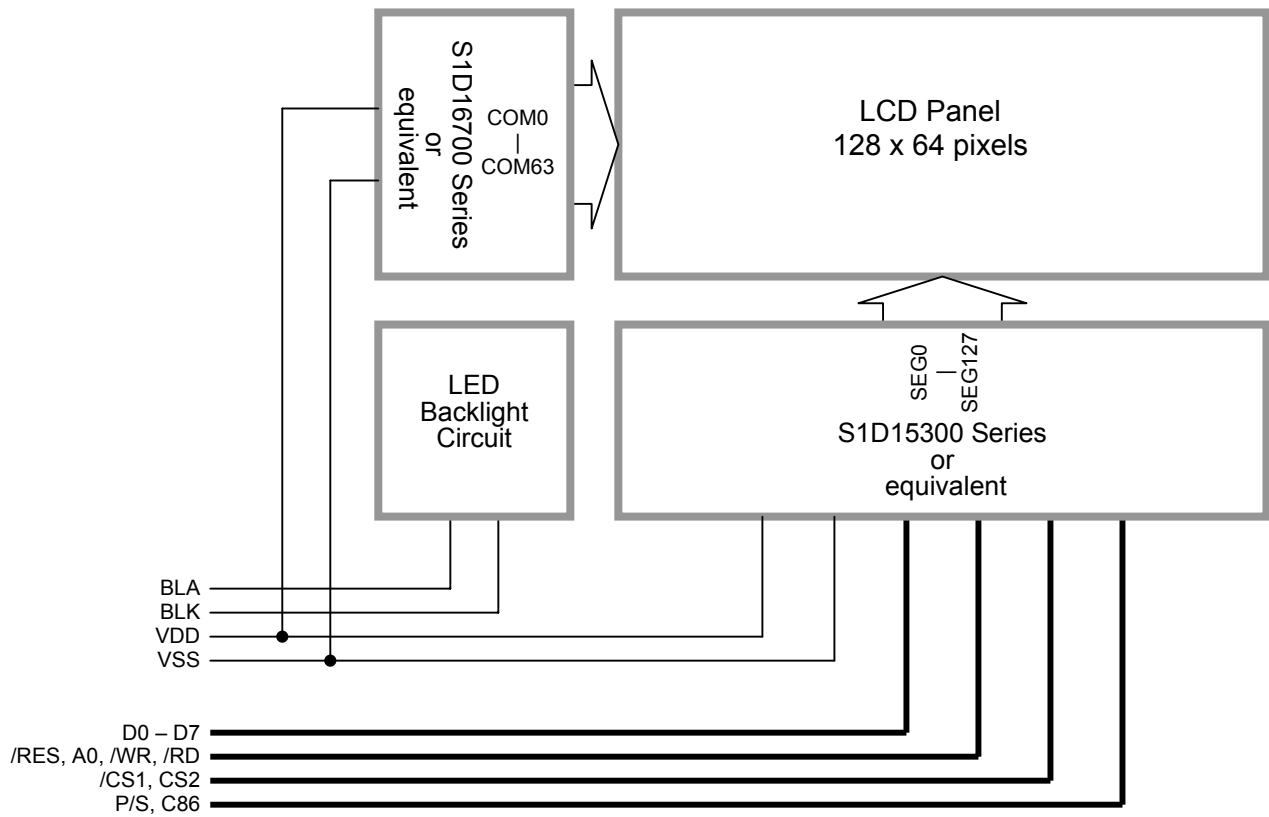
S1D16700 Series
or
equivalent

COM0
|
COM63

LCD Panel
128 x 64 pixels

LED
Backlight
Circuit

SEG0
|
SEG127

S1D15300 Series
or
equivalent

BLA
BLK
VDD
VSS

D0 – D7
/RES, A0, /WR, /RD
/CS1, CS2
P/S, C86